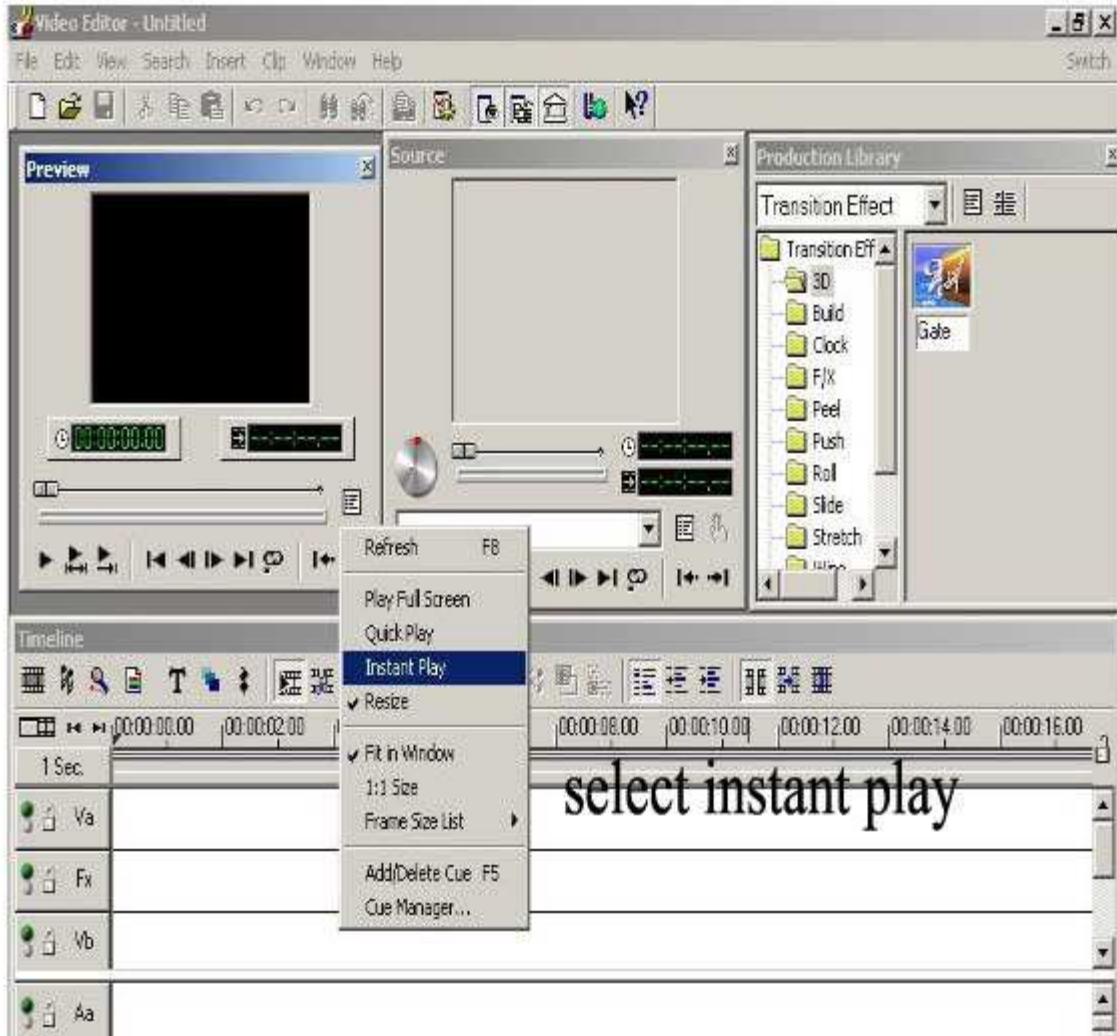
Video Editor - Untitled

File Edit View Search Insert Clip Window Help

Switch

Preview

00:00:00.00

--:--:--.--

Source

--:--:--.--

--:--:--.--

Production Library

Transition Effect

Transition Eff

3D

Build

Clock

F/X

Peel

Push

Roll

Slide

Stretch

Gate

Refresh F8

Play Full Screen

Quick Play

Instant Play

Resize

Fit in Window

1:1 Size

Frame Size List

Add/Delete Cue F5

Cue Manager...

Timeline

00:00:00.00 00:00:02.00 00:00:08.00 00:00:10.00 00:00:12.00 00:00:14.00 00:00:16.00

1 Sec.

select instant play

Va

Fx

Vb

Aa